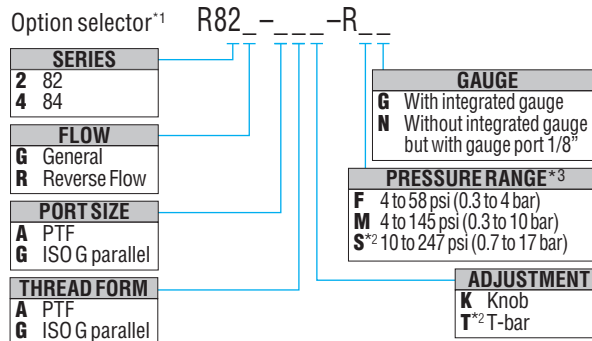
Option selector*1 R82_–_ _ _–R_ _

SERIES
2 82
4 84

FLOW
G General
R Reverse Flow

PORT SIZE
A PTF
G ISO G parallel

THREAD FORM
A PTF
G ISO G parallel

GAUGE
G With integrated gauge
N Without integrated gauge but with gauge port 1/8"

PRESSURE RANGE*3
F 4 to 58 psi (0.3 to 4 bar)
M 4 to 145 psi (0.3 to 10 bar)
S*2 10 to 247 psi (0.7 to 17 bar)

ADJUSTMENT
K Knob
T*2 T-bar